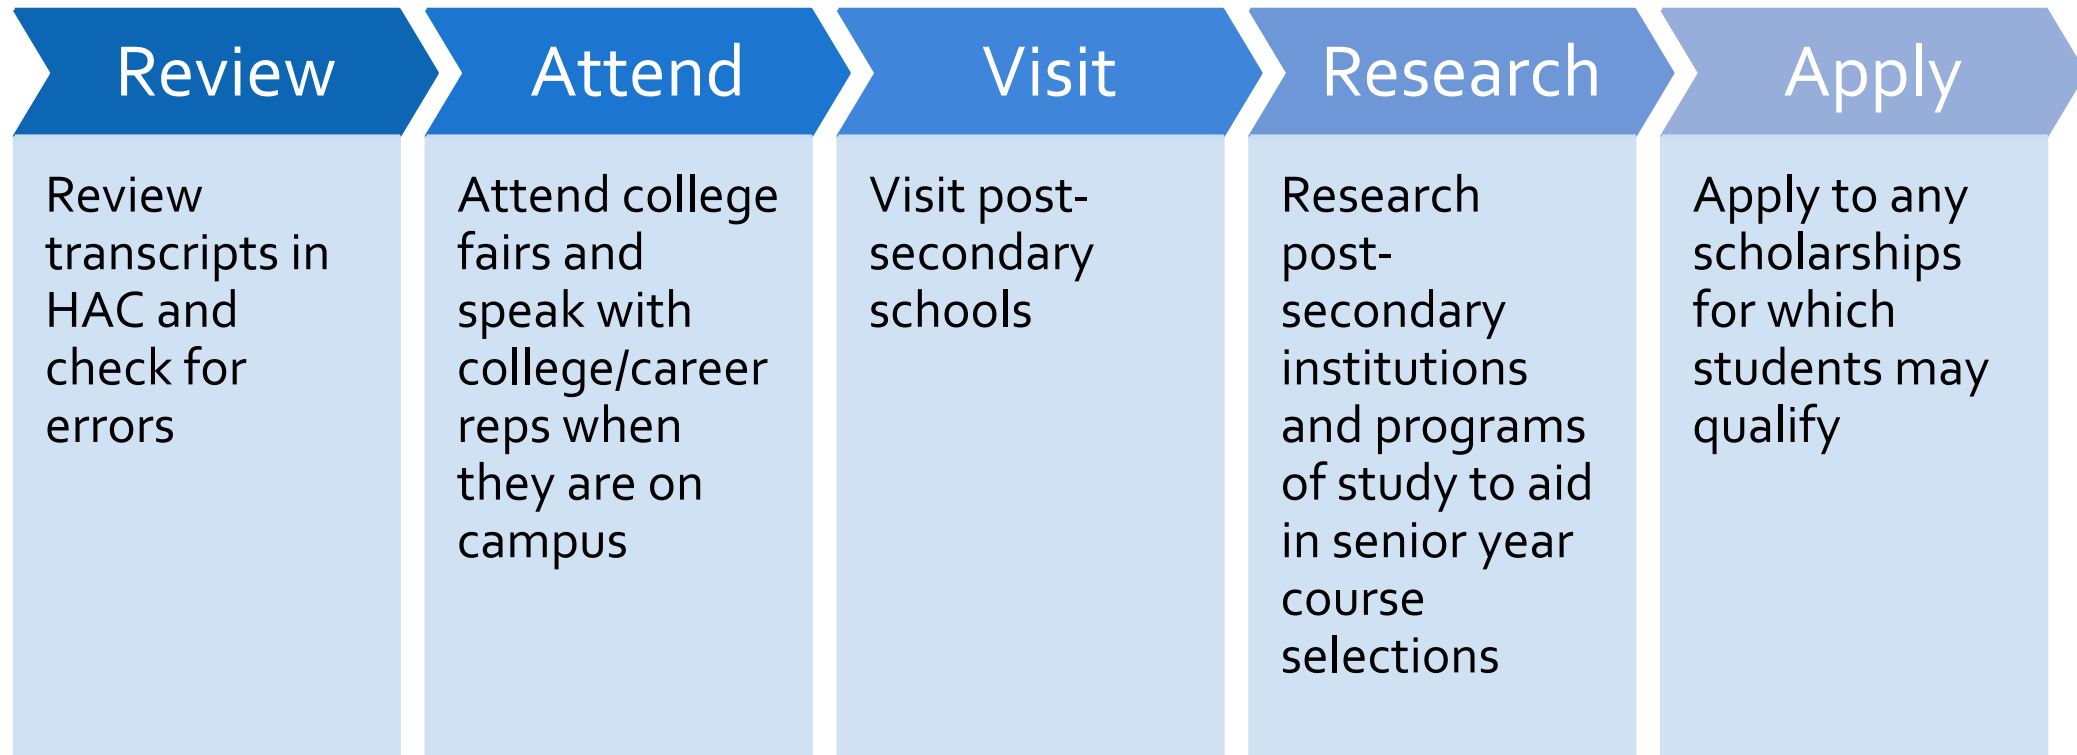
Review

Review transcripts in HAC and check for errors

Attend

Attend college fairs and speak with college/career reps when they are on campus

Visit

Visit post-secondary schools

Research

Research post-secondary institutions and programs of study to aid in senior year course selections

Apply

Apply to any scholarships for which students may qualify